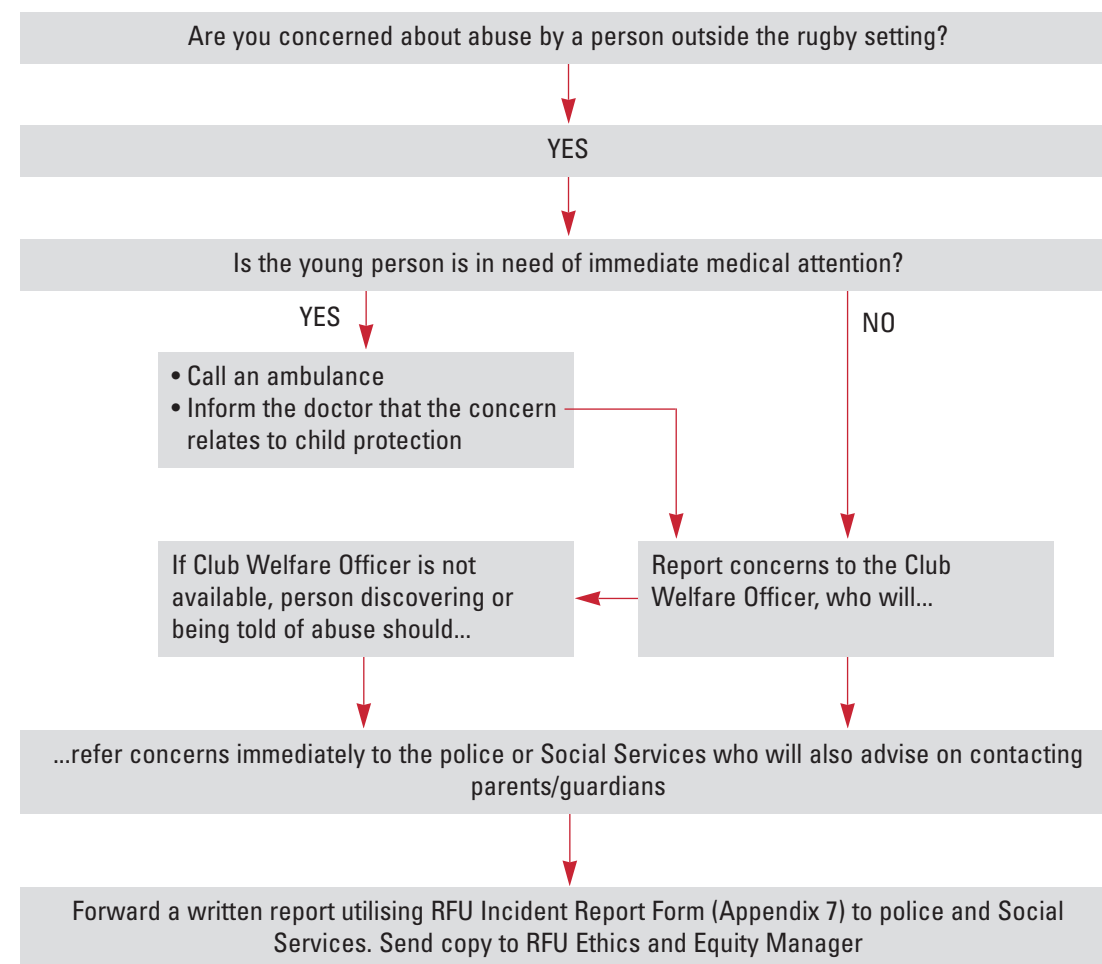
Are you concerned about abuse by a person outside the rugby setting?

YES

Is the young person is in need of immediate medical attention?

YES

NO

• Call an ambulance
• Inform the doctor that the concern relates to child protection

If Club Welfare Officer is not available, person discovering or being told of abuse should...

Report concerns to the Club Welfare Officer, who will...

...refer concerns immediately to the police or Social Services who will also advise on contacting parents/guardians

Forward a written report utilising RFU Incident Report Form (Appendix 7) to police and Social Services. Send copy to RFU Ethics and Equity Manager